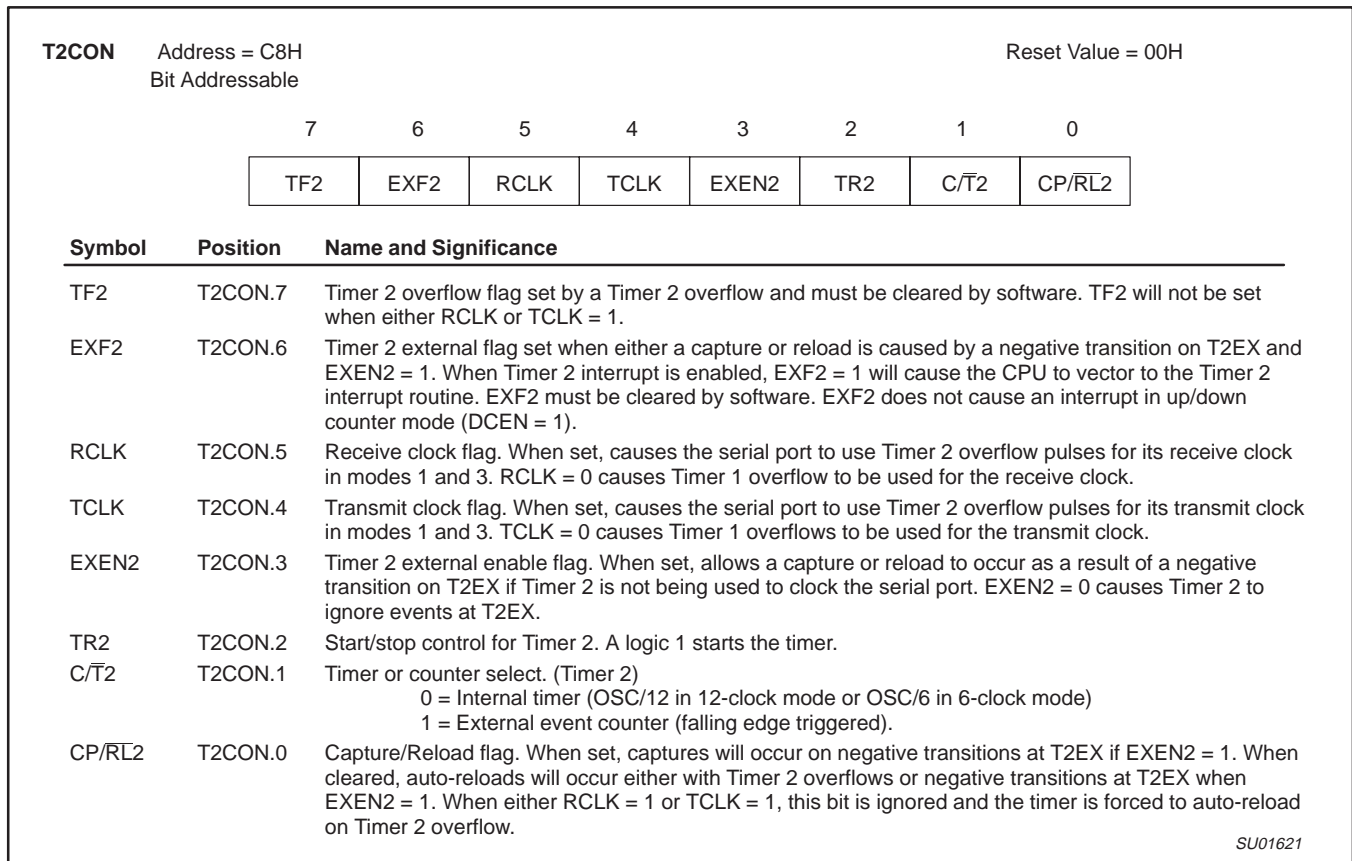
T2CON Address = C8H Reset Value = 00H
Bit Addressable

| 7 | 6 | 5 | 4 | 3 | 2 | 1 | 0 |
|---|---|---|---|---|---|---|---|
| TF2 | EXF2 | RCLK | TCLK | EXEN2 | TR2 | C/$\overline{T}$2 | CP/$\overline{RL}$2 |

| Symbol | Position | Name and Significance |
|---|---|---|
| TF2 | T2CON.7 | Timer 2 overflow flag set by a Timer 2 overflow and must be cleared by software. TF2 will not be set when either RCLK or TCLK = 1. |
| EXF2 | T2CON.6 | Timer 2 external flag set when either a capture or reload is caused by a negative transition on T2EX and EXEN2 = 1. When Timer 2 interrupt is enabled, EXF2 = 1 will cause the CPU to vector to the Timer 2 interrupt routine. EXF2 must be cleared by software. EXF2 does not cause an interrupt in up/down counter mode (DCEN = 1). |
| RCLK | T2CON.5 | Receive clock flag. When set, causes the serial port to use Timer 2 overflow pulses for its receive clock in modes 1 and 3. RCLK = 0 causes Timer 1 overflow to be used for the receive clock. |
| TCLK | T2CON.4 | Transmit clock flag. When set, causes the serial port to use Timer 2 overflow pulses for its transmit clock in modes 1 and 3. TCLK = 0 causes Timer 1 overflows to be used for the transmit clock. |
| EXEN2 | T2CON.3 | Timer 2 external enable flag. When set, allows a capture or reload to occur as a result of a negative transition on T2EX if Timer 2 is not being used to clock the serial port. EXEN2 = 0 causes Timer 2 to ignore events at T2EX. |
| TR2 | T2CON.2 | Start/stop control for Timer 2. A logic 1 starts the timer. |
| C/$\overline{T}$2 | T2CON.1 | Timer or counter select. (Timer 2) 0 = Internal timer (OSC/12 in 12-clock mode or OSC/6 in 6-clock mode) 1 = External event counter (falling edge triggered). |
| CP/$\overline{RL}$2 | T2CON.0 | Capture/Reload flag. When set, captures will occur on negative transitions at T2EX if EXEN2 = 1. When cleared, auto-reloads will occur either with Timer 2 overflows or negative transitions at T2EX when EXEN2 = 1. When either RCLK = 1 or TCLK = 1, this bit is ignored and the timer is forced to auto-reload on Timer 2 overflow. |

SU01621